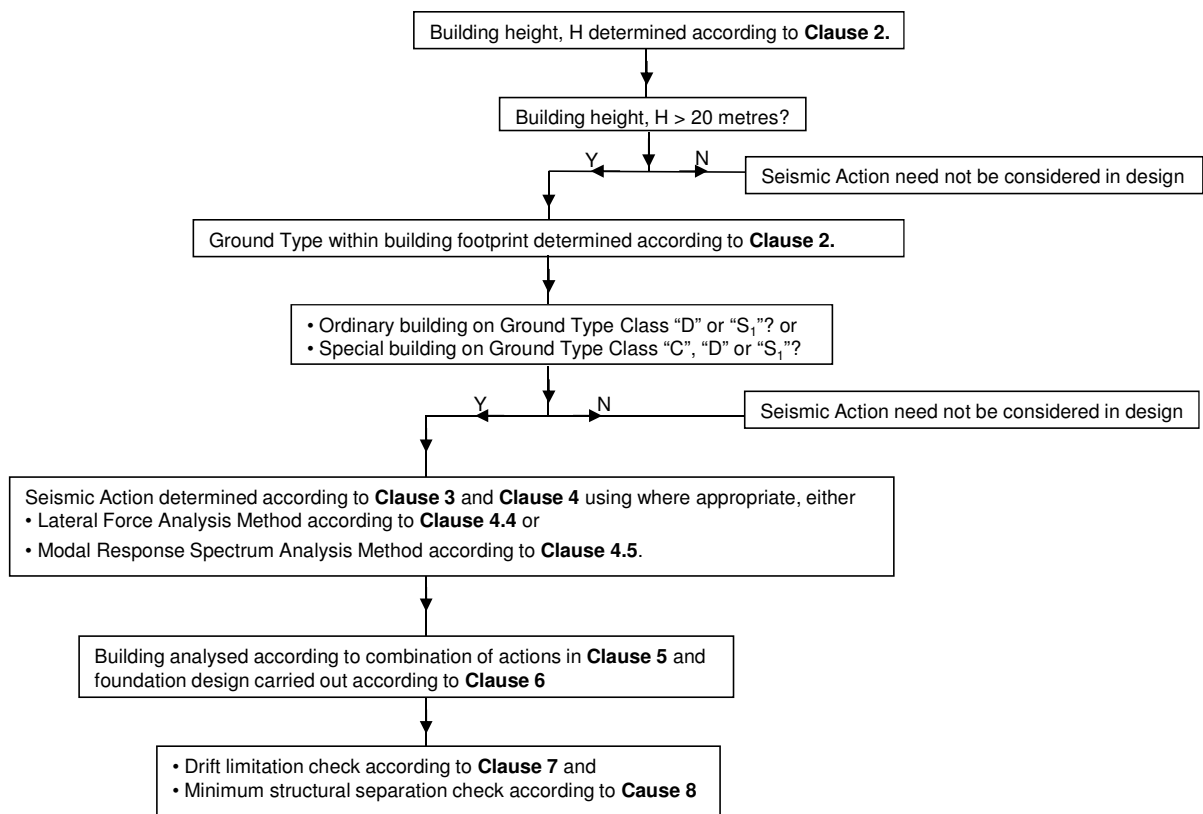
Building height, H determined according to **Clause 2.**

Building height, H > 20 metres?

Y

N

Seismic Action need not be considered in design

Ground Type within building footprint determined according to **Clause 2.**

• Ordinary building on Ground Type Class "D" or "$S_1$"? or
• Special building on Ground Type Class "C", "D" or "$S_1$"?

Y

N

Seismic Action need not be considered in design

Seismic Action determined according to **Clause 3** and **Clause 4** using where appropriate, either
• Lateral Force Analysis Method according to **Clause 4.4** or
• Modal Response Spectrum Analysis Method according to **Clause 4.5**.

Building analysed according to combination of actions in **Clause 5** and foundation design carried out according to **Clause 6**

• Drift limitation check according to **Clause 7** and
• Minimum structural separation check according to **Cause 8**